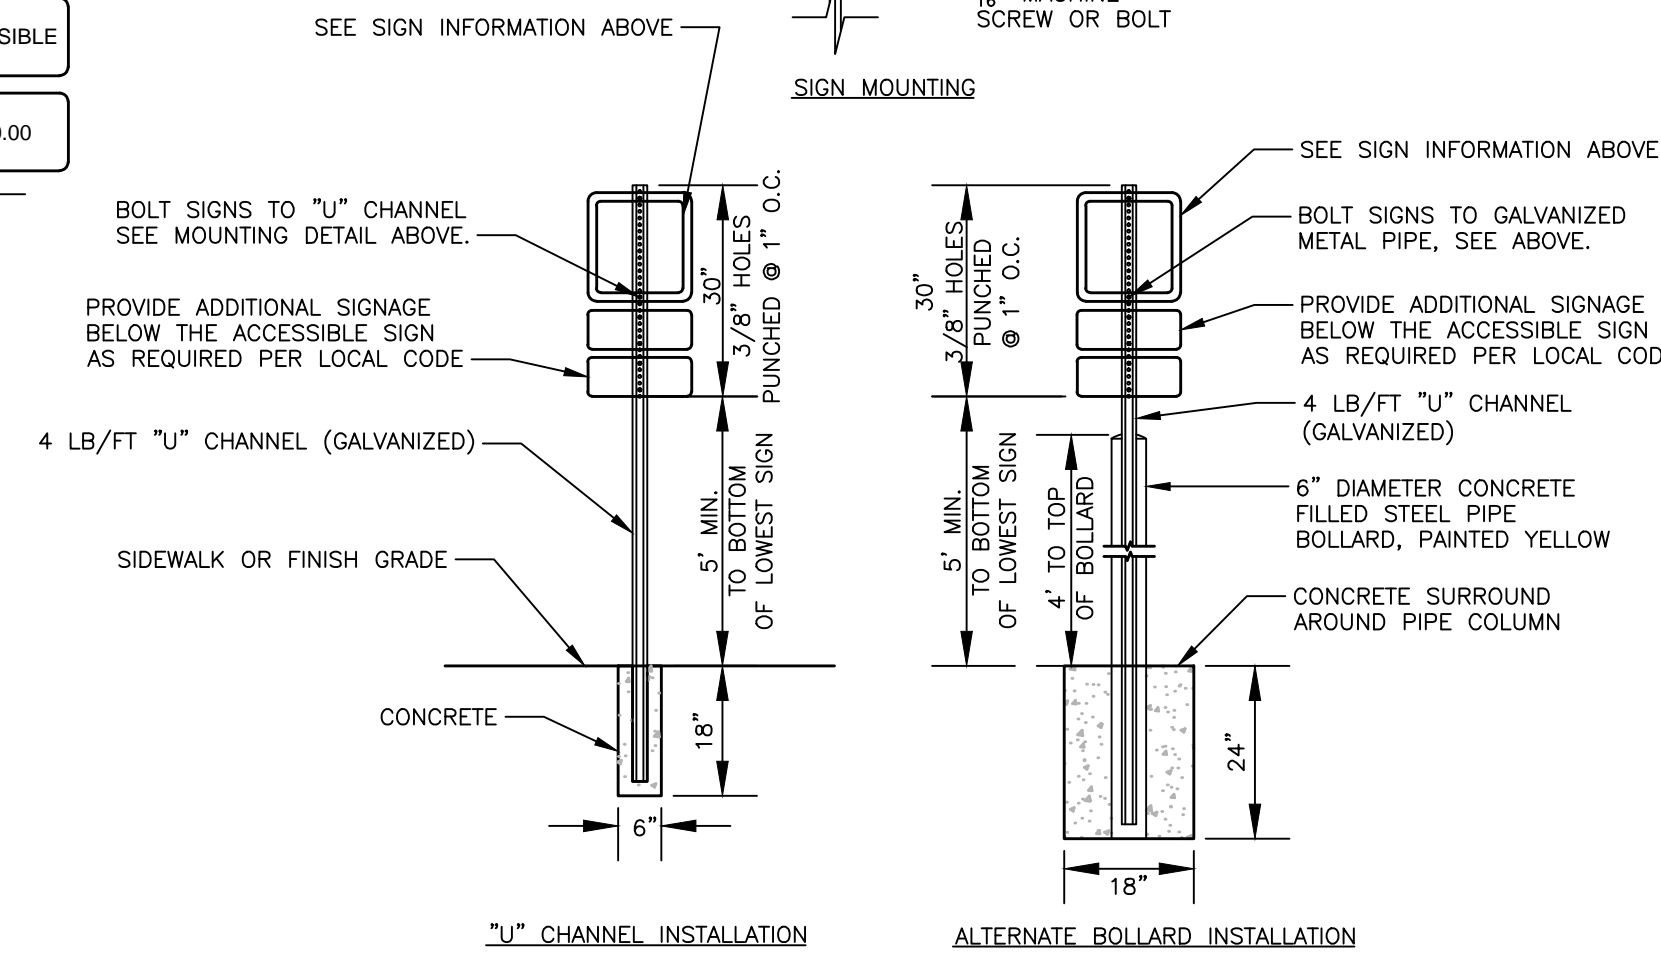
SIBLE

.00

SEE SIGN INFORMATION ABOVE

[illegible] MACHINE
SCREW OR BOLT

SIGN MOUNTING

BOLT SIGNS TO "U" CHANNEL
SEE MOUNTING DETAIL ABOVE.

PROVIDE ADDITIONAL SIGNAGE
BELOW THE ACCESSIBLE SIGN
AS REQUIRED PER LOCAL CODE

4 LB/FT "U" CHANNEL (GALVANIZED)

SIDEWALK OR FINISH GRADE

CONCRETE

30"
3/8" HOLES
PUNCHED @ 1" O.C.

5' MIN.
TO BOTTOM
OF LOWEST SIGN

18"

6"

"U" CHANNEL INSTALLATION

30"
3/8" HOLES
PUNCHED
@ 1" O.C.

5' MIN.
TO BOTTOM
OF LOWEST SIGN

4' TO TOP
OF BOLLARD

24"

18"

SEE SIGN INFORMATION ABOVE

BOLT SIGNS TO GALVANIZED
METAL PIPE, SEE ABOVE.

PROVIDE ADDITIONAL SIGNAGE
BELOW THE ACCESSIBLE SIGN
AS REQUIRED PER LOCAL COD

4 LB/FT "U" CHANNEL
(GALVANIZED)

6" DIAMETER CONCRETE
FILLED STEEL PIPE
BOLLARD, PAINTED YELLOW

CONCRETE SURROUND
AROUND PIPE COLUMN

ALTERNATE BOLLARD INSTALLATION